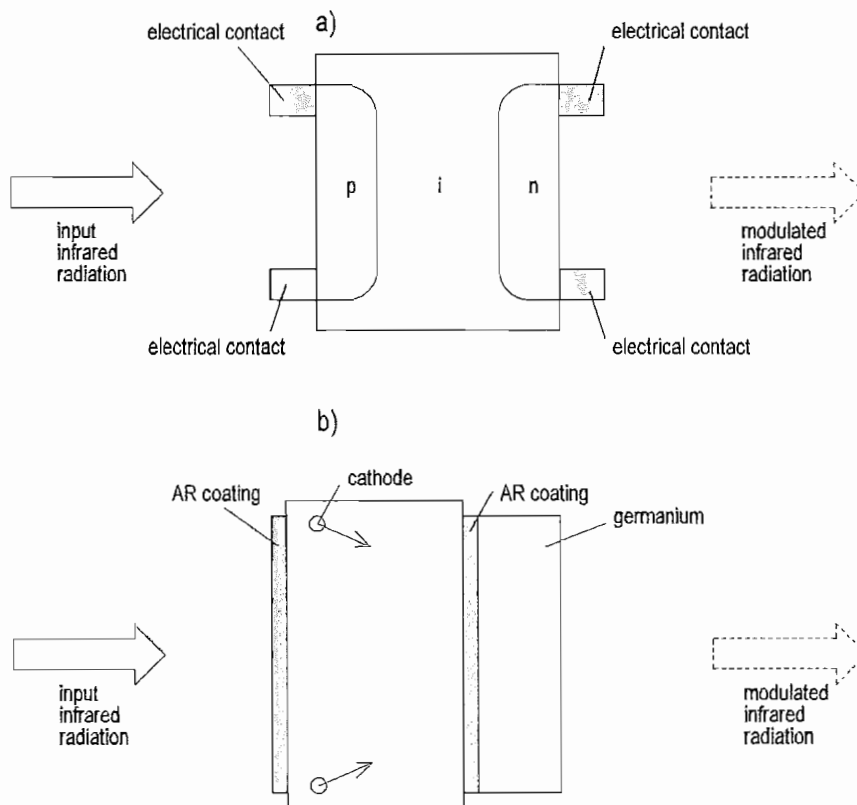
a)

electrical contact

electrical contact

input infrared radiation

p

i

n

modulated infrared radiation

electrical contact

electrical contact

b)

AR coating

cathode

AR coating

germanium

input infrared radiation

modulated infrared radiation